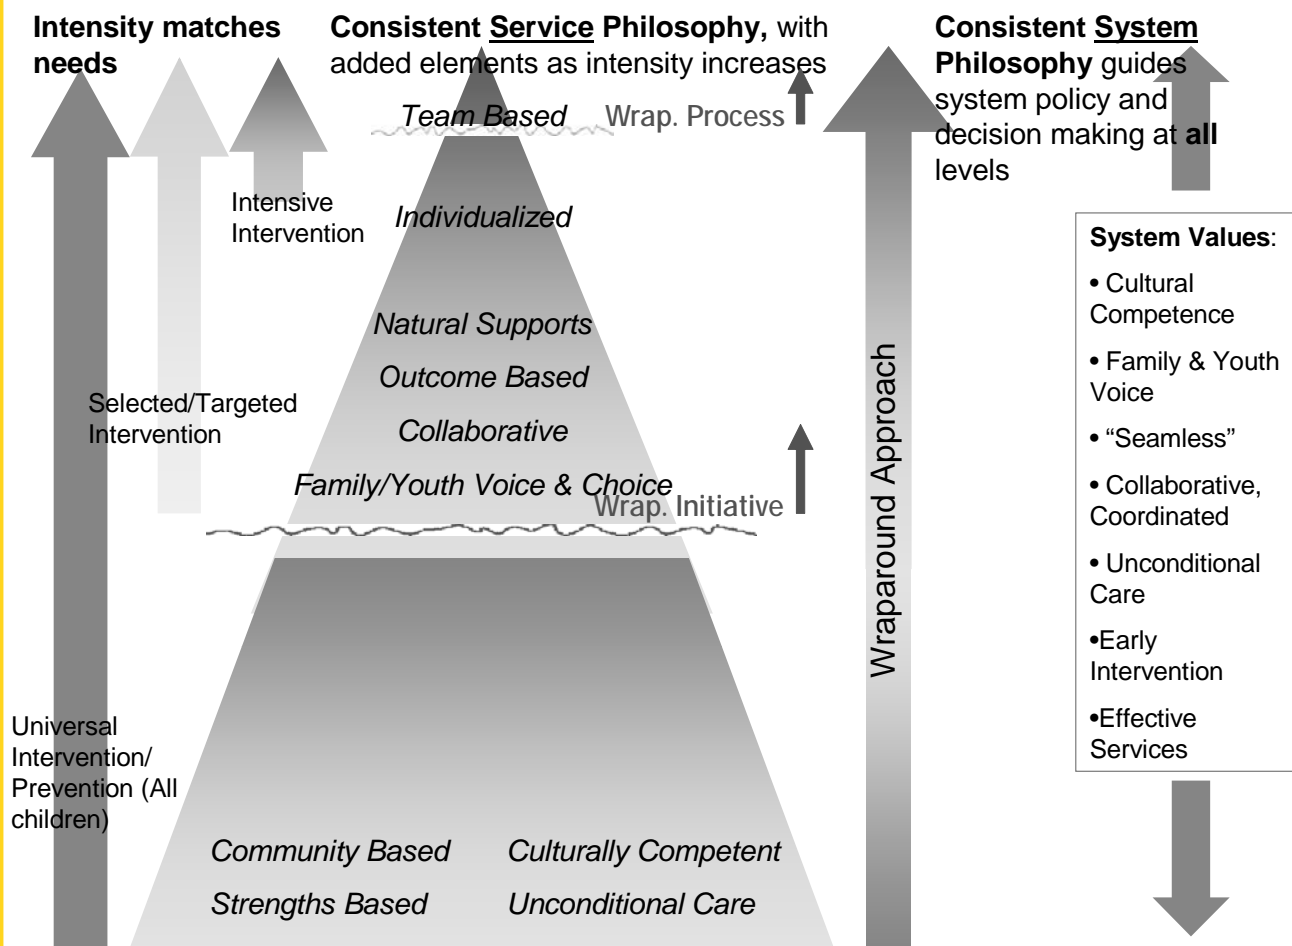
Intensity matches needs

Consistent Service Philosophy, with added elements as intensity increases

Consistent System Philosophy guides system policy and decision making at all levels

Team Based

Wrap. Process

Intensive Intervention

Individualized

Natural Supports

Outcome Based

Selected/Targeted Intervention

Collaborative

Family/Youth Voice & Choice

Wrap. Initiative

Wraparound Approach

Universal Intervention/ Prevention (All children)

Community Based

Culturally Competent

Strengths Based

Unconditional Care

System Values:

• Cultural Competence

• Family & Youth Voice

• "Seamless"

• Collaborative, Coordinated

• Unconditional Care

•Early Intervention

•Effective Services